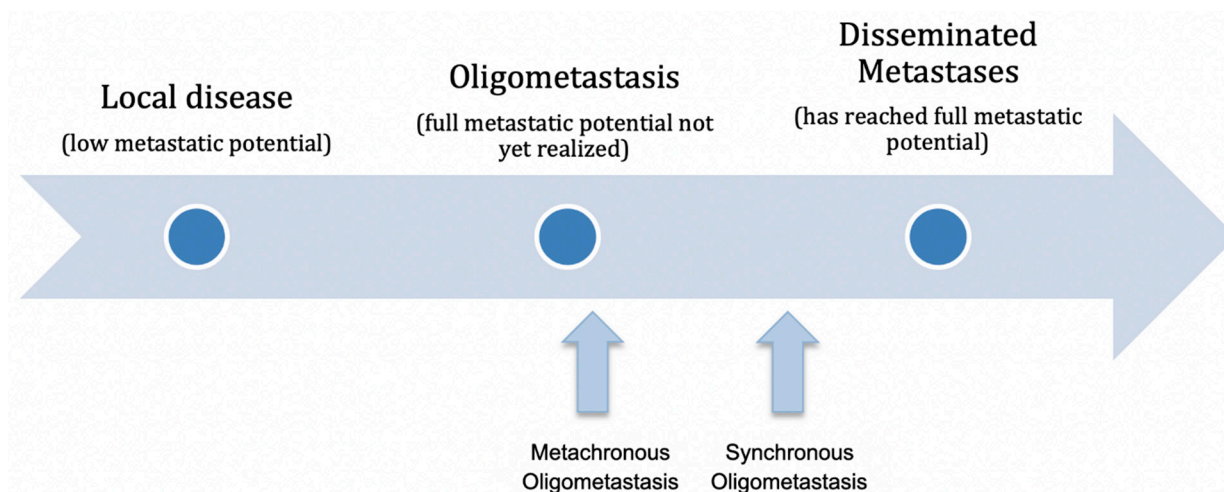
Local disease
(low metastatic potential)

Oligometastasis
(full metastatic potential not yet realized)

Disseminated Metastases
(has reached full metastatic potential)

Metachronous Oligometastasis

Synchronous Oligometastasis